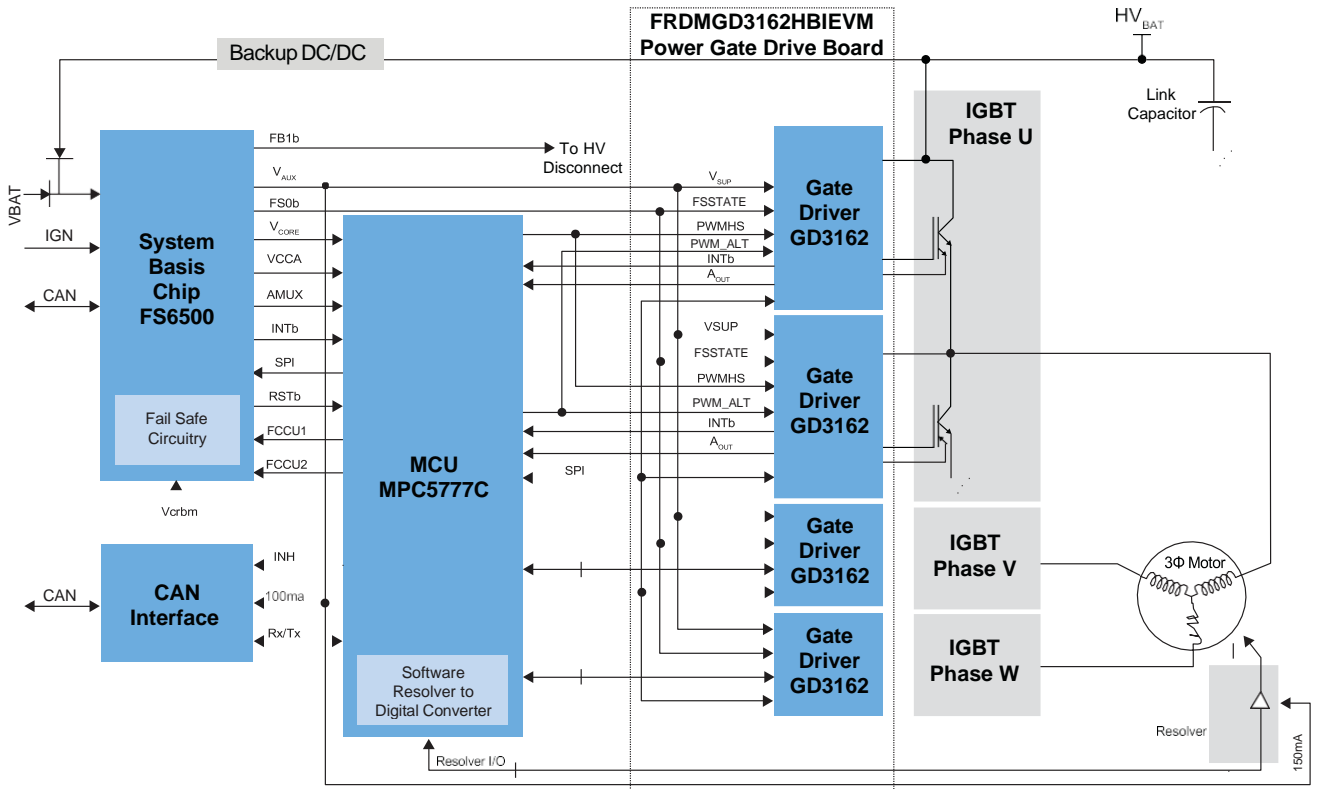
FRDMGD3162HBIEVM
Power Gate Drive Board

$HV_{BAT}$

Backup DC/DC

Link Capacitor

IGBT Phase U

FB1b

To HV Disconnect

$V_{AUX}$

$V_{SUP}$

FS0b

FSSTATE

$V_{CORE}$

PWMHS

PWM_ALT

INTb

$A_{OUT}$

Gate Driver GD3162

VBAT

IGN

CAN

System Basis Chip FS6500

VCCA

AMUX

INTb

SPI

RSTb

FCCU1

FCCU2

Fail Safe Circuitry

Vcrbm

MCU MPC5777C

VSUP

FSSTATE

PWMHS

PWM_ALT

INTb

$A_{OUT}$

SPI

Gate Driver GD3162

Gate Driver GD3162

IGBT Phase V

3Φ Motor

CAN

CAN Interface

INH

100ma

Rx/Tx

Gate Driver GD3162

IGBT Phase W

Software Resolver to Digital Converter

Resolver

150mA

Resolver I/O